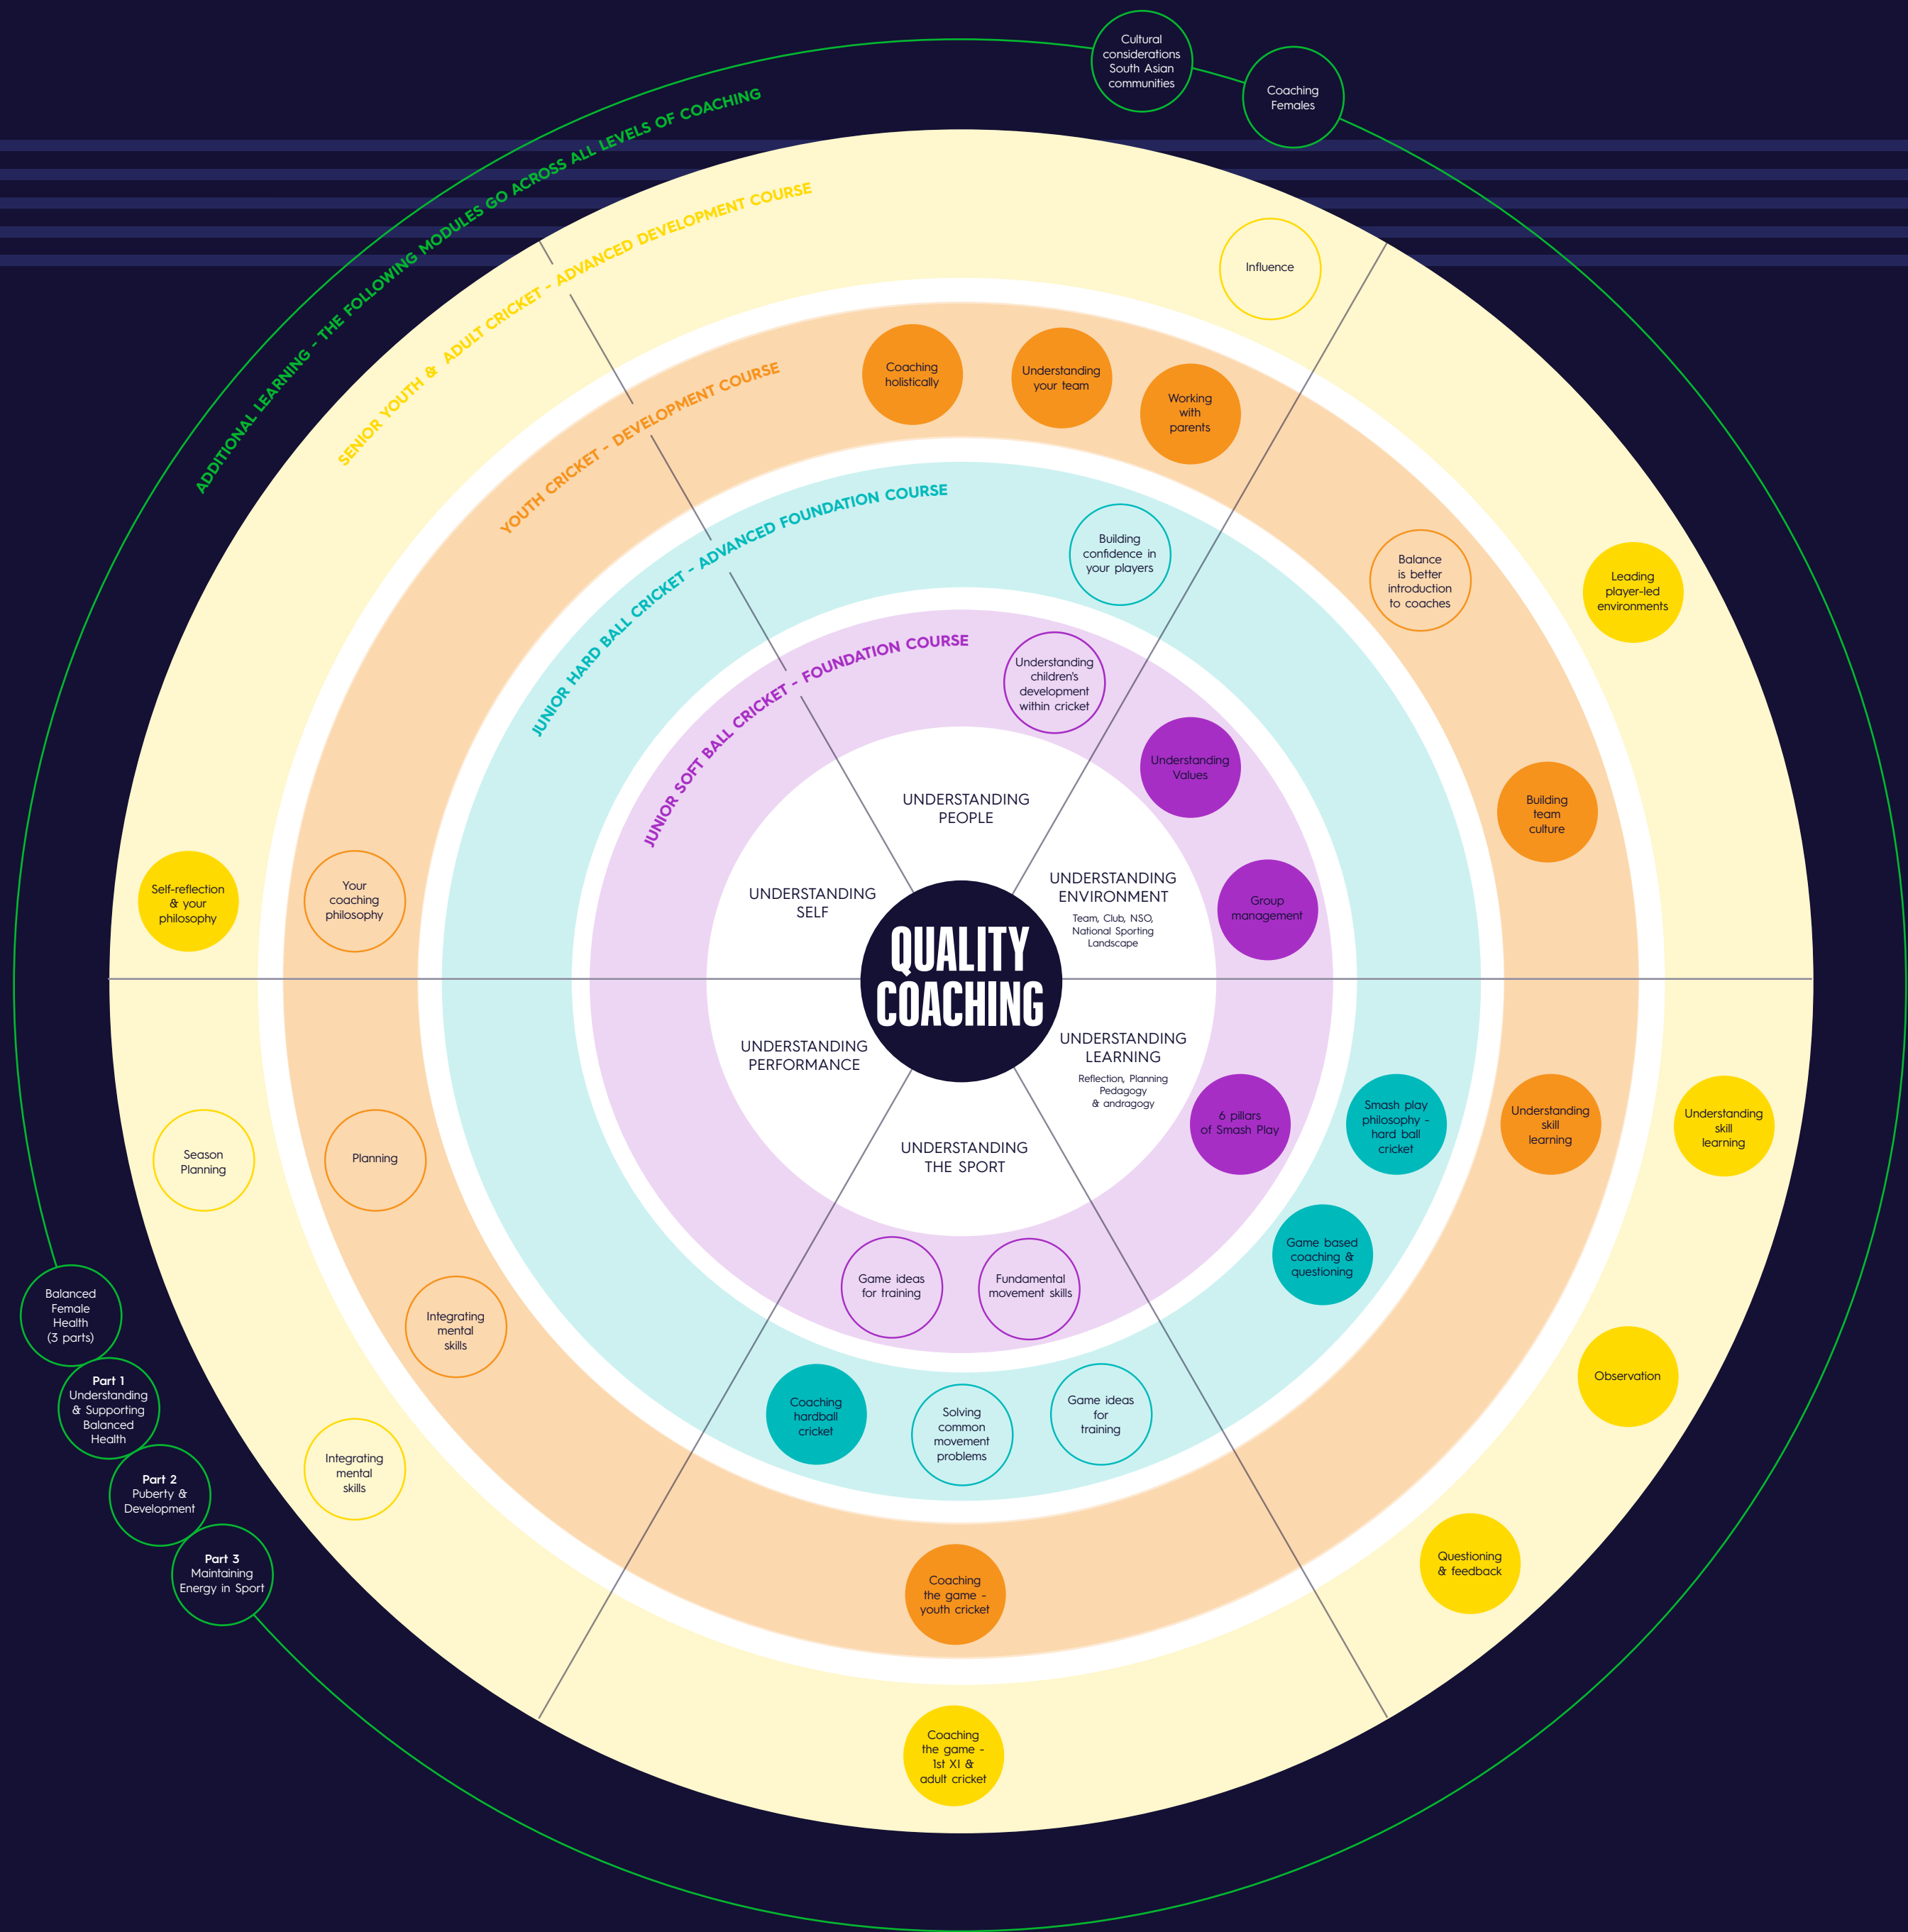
ADDITIONAL LEARNING - THE FOLLOWING MODULES GO ACROSS ALL LEVELS OF COACHING

Cultural considerations South Asian communities

Coaching Females

SENIOR YOUTH & ADULT CRICKET - ADVANCED DEVELOPMENT COURSE

YOUTH CRICKET - DEVELOPMENT COURSE

JUNIOR HARD BALL CRICKET - ADVANCED FOUNDATION COURSE

JUNIOR SOFT BALL CRICKET - FOUNDATION COURSE

Influence

Coaching holistically

Understanding your team

Working with parents

Building confidence in your players

Balance is better introduction to coaches

Leading player-led environments

Understanding children's development within cricket

Understanding Values

Building team culture

UNDERSTANDING PEOPLE

UNDERSTANDING SELF

UNDERSTANDING ENVIRONMENT
Team, Club, NSO, National Sporting Landscape

Group management

Self-reflection & your philosophy

Your coaching philosophy

QUALITY COACHING

UNDERSTANDING PERFORMANCE

UNDERSTANDING LEARNING
Reflection, Planning Pedagogy & andragogy

UNDERSTANDING THE SPORT

6 pillars of Smash Play

Smash play philosophy - hard ball cricket

Understanding skill learning

Understanding skill learning

Season Planning

Planning

Game based coaching & questioning

Game ideas for training

Fundamental movement skills

Balanced Female Health (3 parts)

Integrating mental skills

Part 1 Understanding & Supporting Balanced Health

Coaching hardball cricket

Solving common movement problems

Game ideas for training

Observation

Part 2 Puberty & Development

Integrating mental skills

Part 3 Maintaining Energy in Sport

Coaching the game - youth cricket

Questioning & feedback

Coaching the game - 1st XI & adult cricket